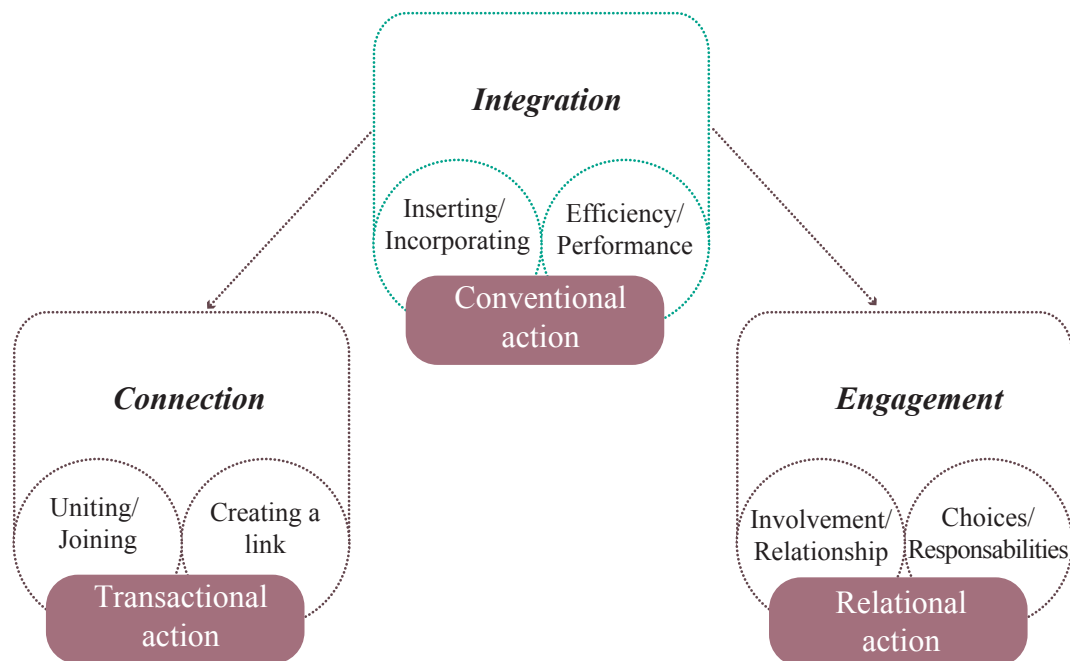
***Integration***

Inserting/ Incorporating

Efficiency/ Performance

Conventional action

***Connection***

Uniting/ Joining

Creating a link

Transactional action

***Engagement***

Involvement/ Relationship

Choices/ Responsabilities

Relational action